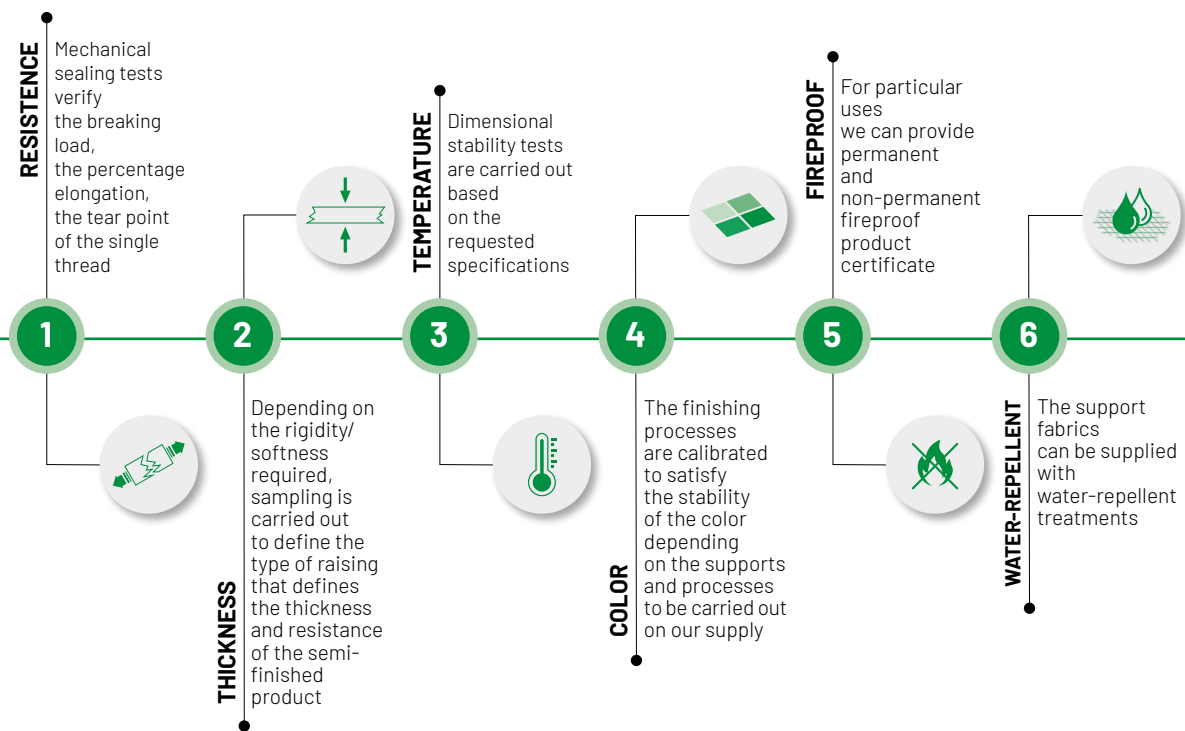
RESISTENCE
Mechanical sealing tests verify the breaking load, the percentage elongation, the tear point of the single thread

1

2

THICKNESS
Depending on the rigidity/ softness required, sampling is carried out to define the type of raising that defines the thickness and resistance of the semi-finished product

TEMPERATURE
Dimensional stability tests are carried out based on the requested specifications

3

4

COLOR
The finishing processes are calibrated to satisfy the stability of the color depending on the supports and processes to be carried out on our supply

FIREPROOF
For particular uses we can provide permanent and non-permanent fireproof product certificate

5

6

WATER-REPELLENT
The support fabrics can be supplied with water-repellent treatments